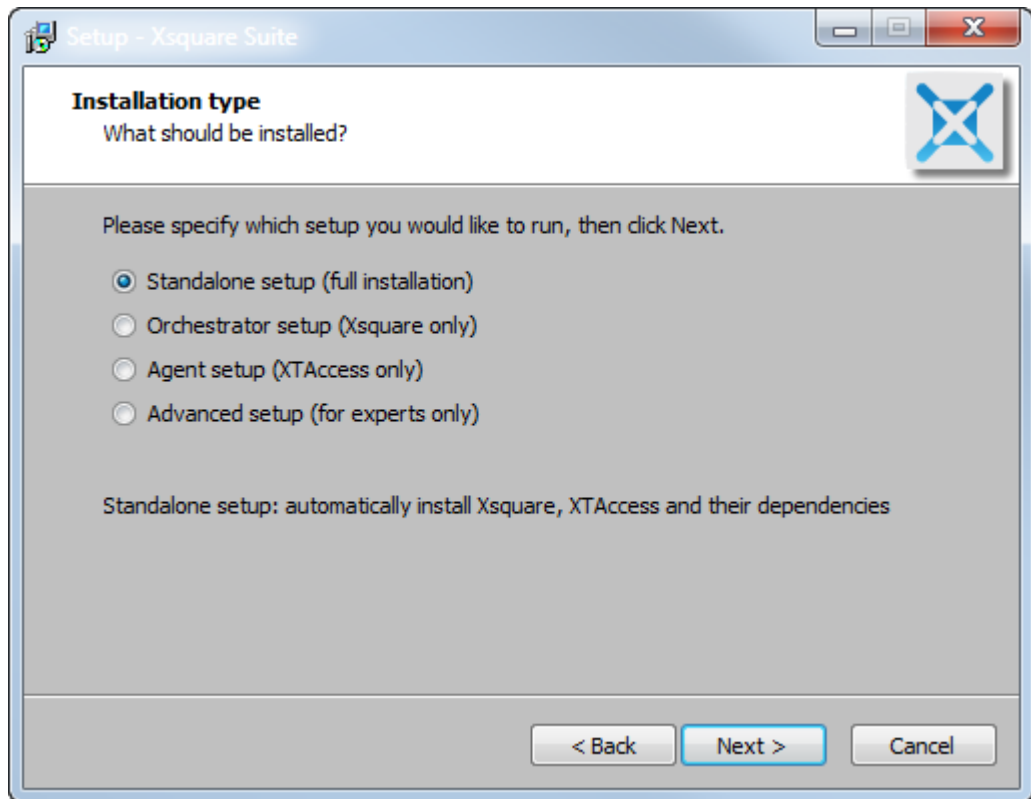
Setup - Xsquare Suite

Installation type
What should be installed?

Please specify which setup you would like to run, then click Next.

Standalone setup (full installation)
Orchestrator setup (Xsquare only)
Agent setup (XTAccess only)
Advanced setup (for experts only)

Standalone setup: automatically install Xsquare, XTAccess and their dependencies

< Back
Next >
Cancel